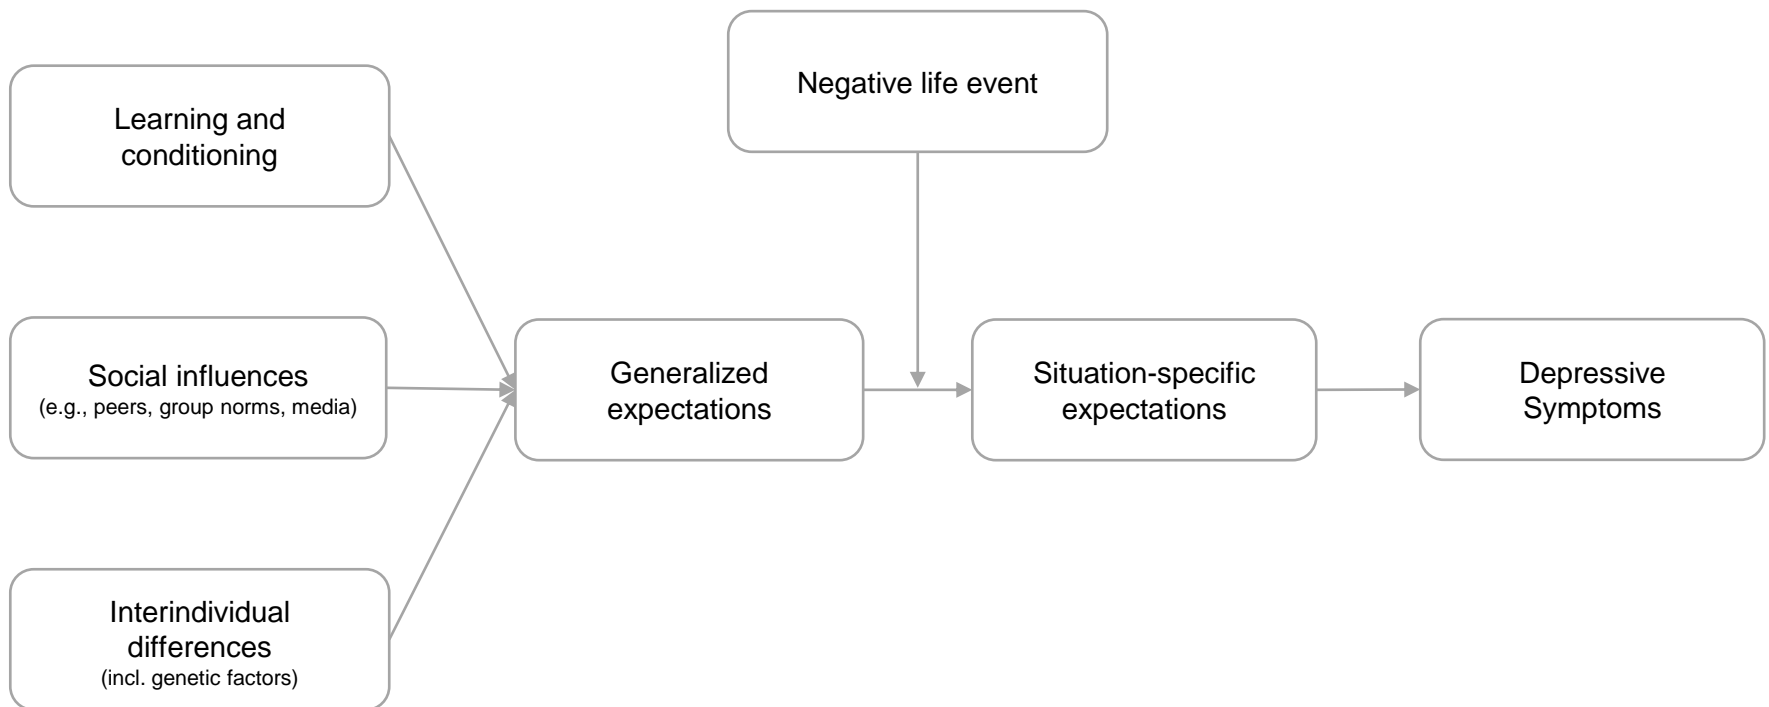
Learning and conditioning

Social influences
(e.g., peers, group norms, media)

Interindividual differences
(incl. genetic factors)

Negative life event

Generalized expectations

Situation-specific expectations

Depressive Symptoms